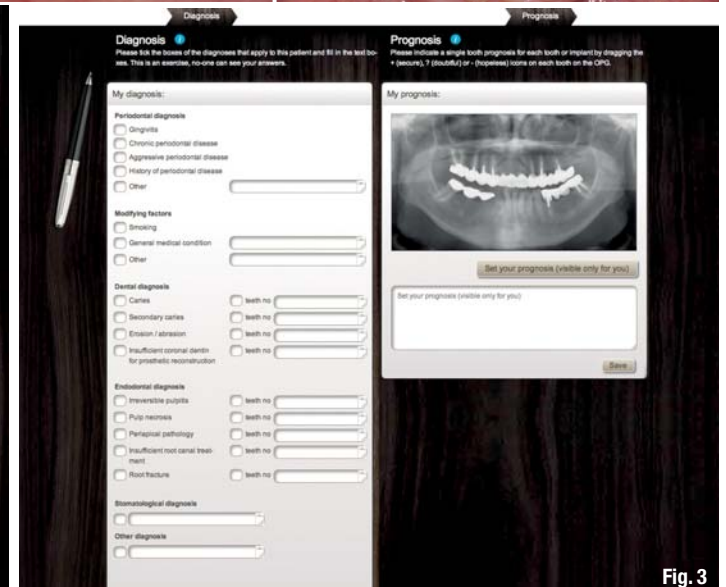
Diagnosis

Prognosis

Diagnosis

Please tick the boxes of the diagnoses that apply to this patient and fill in the text boxes. This is an exercise, no-one can see your answers.

Prognosis

Please indicate a single tooth prognosis for each tooth or implant by dragging the + (secure), ? (doubtful) or - (hopeless) icons on each tooth on the OPG.

My diagnosis:

Periodontal diagnosis

Gingivitis

Chronic periodontal disease

Aggressive periodontal disease

History of periodontal disease

Other

Modifying factors

Smoking

General medical condition

Other

Dental diagnosis

Caries

teeth no

Secondary caries

teeth no

Erosion / abrasion

teeth no

Insufficient coronal dentin for prosthetic reconstruction

teeth no

Endodontal diagnosis

Irreversible pulpitis

teeth no

Pulp necrosis

teeth no

Periapical pathology

teeth no

Insufficient root canal treatment

teeth no

Root fracture

teeth no

Stomatological diagnosis

Other diagnosis

My prognosis:

Set your prognosis (visible only for you)

Set your prognosis (visible only for you)

Save

Fig. 3